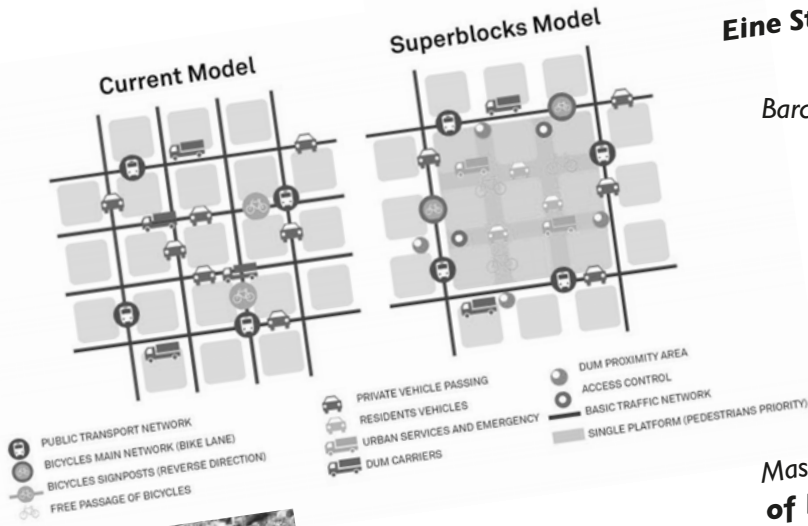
Current Model

Superblocks Model

Eine St

Barc

PUBLIC TRANSPORT NETWORK
BICYCLES MAIN NETWORK (BIKE LANE)
BICYCLES SIGNPOSTS (REVERSE DIRECTION)
FREE PASSAGE OF BICYCLES

PRIVATE VEHICLE PASSING
RESIDENTS VEHICLES
URBAN SERVICES AND EMERGENCY
DUM CARRIERS

DUM PROXIMITY AREA
ACCESS CONTROL
BASIC TRAFFIC NETWORK
SINGLE PLATFORM (PEDESTRIANS PRIORITY)

Mas
of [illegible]